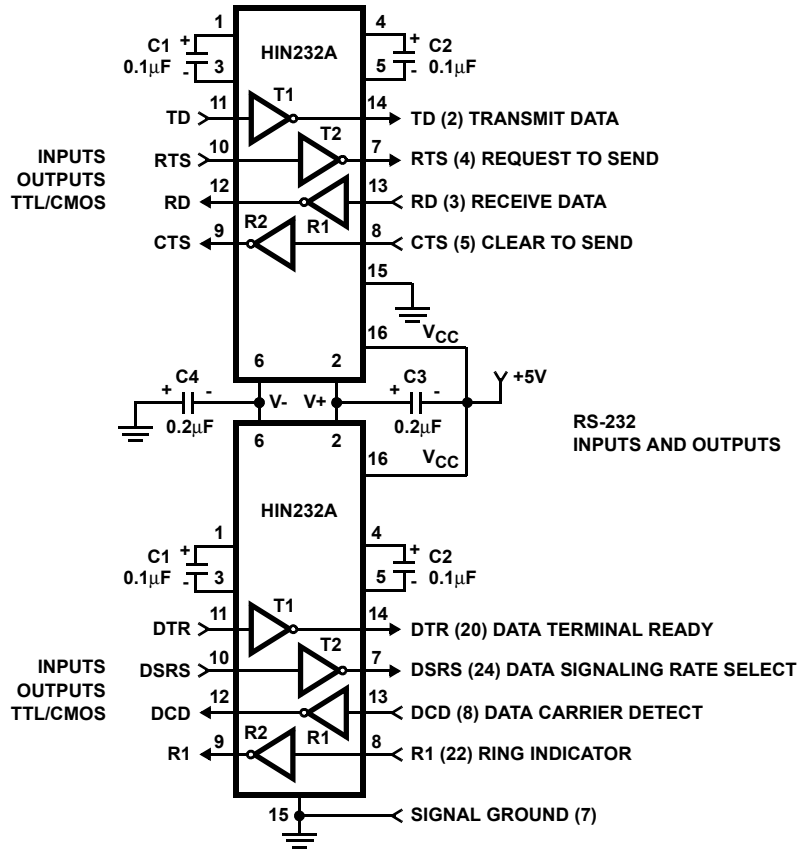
HIN232A

1
C1
+
0.1μF
-
3

4
C2
+
5
-
0.1μF

TD
11
T1
14
TD (2) TRANSMIT DATA

INPUTS
OUTPUTS
TTL/CMOS

RTS
10
T2
7
RTS (4) REQUEST TO SEND

RD
12
R1
13
RD (3) RECEIVE DATA

CTS
9
R2
8
CTS (5) CLEAR TO SEND

15

16
$V_{CC}$

6
2

C4
+
-
0.2μF
V-
V+
C3
+
-
0.2μF
+5V

RS-232
INPUTS AND OUTPUTS

6
2
16
$V_{CC}$

HIN232A

1
C1
+
0.1μF
-
3

4
C2
+
5
-
0.1μF

DTR
11
T1
14
DTR (20) DATA TERMINAL READY

INPUTS
OUTPUTS
TTL/CMOS

DSRS
10
T2
7
DSRS (24) DATA SIGNALING RATE SELECT

DCD
12
R1
13
DCD (8) DATA CARRIER DETECT

R1
9
R2
8
R1 (22) RING INDICATOR

15
SIGNAL GROUND (7)